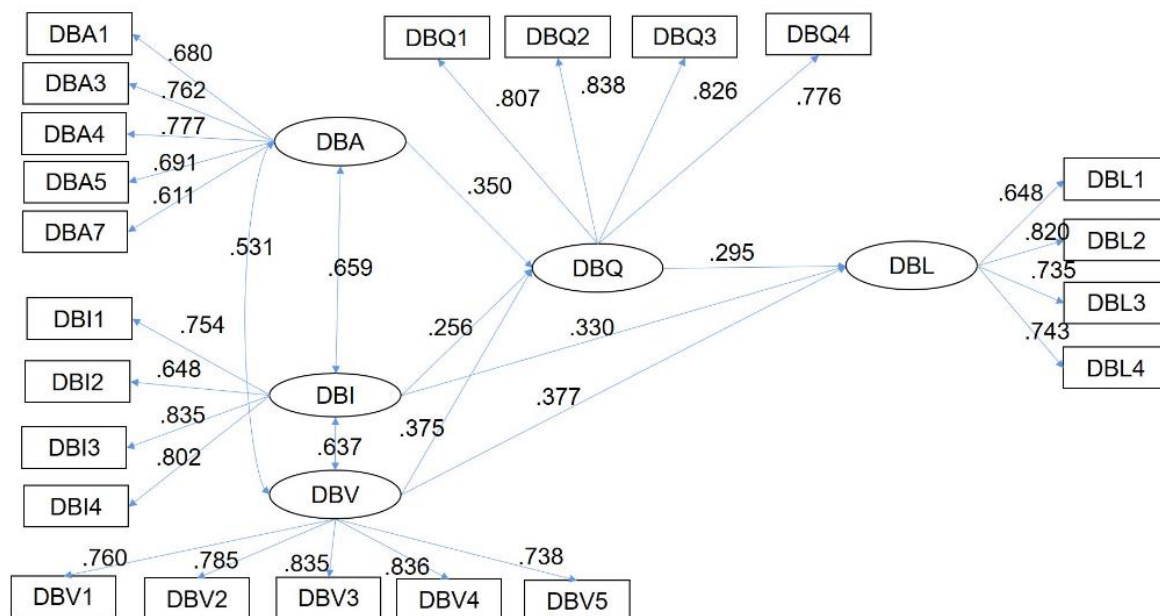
DBQ1
DBQ2
DBQ3
DBQ4
.807
.838
.826
.776

DBA1
DBA3
DBA4
DBA5
DBA7
.680
.762
.777
.691
.611

DBA
.350
.531
.659

DBQ
.295
DBL

.648
.820
.735
.743
DBL1
DBL2
DBL3
DBL4

DBI1
DBI2
DBI3
DBI4
.754
.648
.835
.802

DBI
.256
.330
.377
.375
.637

DBV
.760
.785
.835
.836
.738
DBV1
DBV2
DBV3
DBV4
DBV5